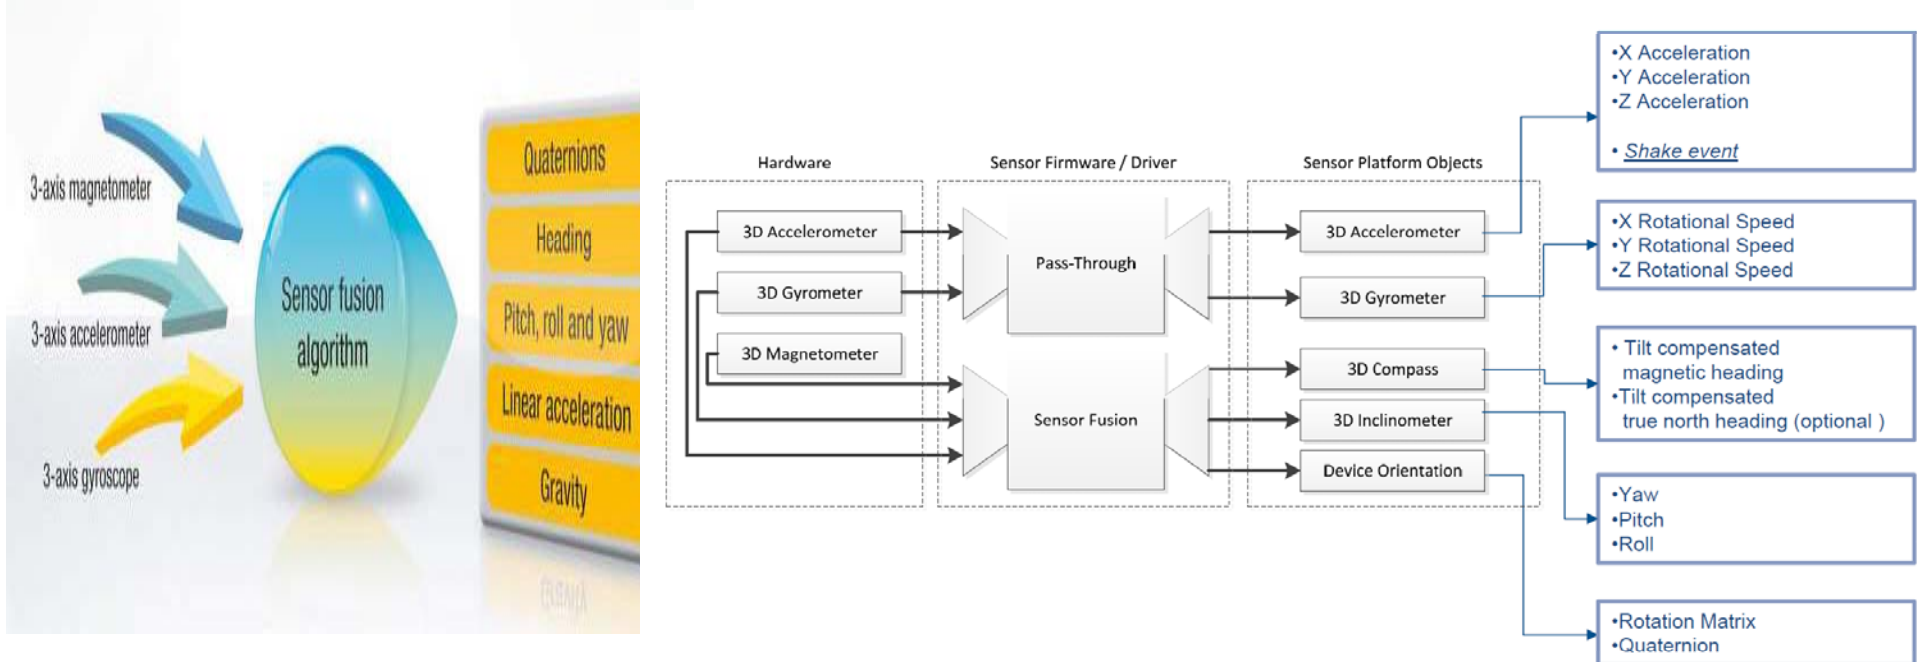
3-axis magnetometer
3-axis accelerometer
3-axis gyroscope

Sensor fusion algorithm

Quaternions
Heading
Pitch, roll and yaw
Linear acceleration
Gravity

Hardware
Sensor Firmware / Driver
Sensor Platform Objects

3D Accelerometer
3D Gyrometer
3D Magnetometer

Pass-Through
Sensor Fusion

3D Accelerometer
3D Gyrometer
3D Compass
3D Inclinometer
Device Orientation

•X Acceleration
•Y Acceleration
•Z Acceleration

• Shake event

•X Rotational Speed
•Y Rotational Speed
•Z Rotational Speed

• Tilt compensated magnetic heading
•Tilt compensated true north heading (optional )

•Yaw
•Pitch
•Roll

•Rotation Matrix
•Quaternion